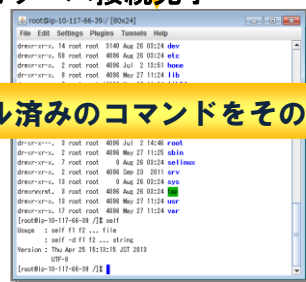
root@ip-10-117-66-39:/ [80x24]
File Edit Settings Plugins Tunnels Help
drwxr-xr-x. 14 root root 3140 Aug 26 03:24 dev
drwxr-xr-x. 58 root root 4096 Aug 26 03:24 etc
drwxr-xr-x. 2 root root 4096 Aug 26 03:24 home
drwxr-xr-x. 8 root root 4096 May 27 11:24 lib

ル済みのコマンドをその

dr-xr-xr-x. 3 root root 4096 Jul 2 14:46 root
dr-xr-xr-x. 2 root root 4096 May 27 11:25 sbin
drwxr-xr-x. 7 root root 0 Aug 26 03:24 selinux
drwxr-xr-x. 2 root root 4096 Sep 23 2011 srv
drwxr-xr-x. 13 root root 0 Aug 26 03:24 sys
drwxrwxrwt. 3 root root 4096 Aug 26 03:24 tmp
drwxr-xr-x. 13 root root 4096 May 27 11:24 usr
drwxr-xr-x. 17 root root 4096 May 27 11:24 var
[root@ip-10-117-66-39 /]# self
Usage : self f1 f2 ... file
: self -d f1 f2 ... string
Version : Thu Apr 25 15:15:15 JST 2013
UTF-8
[root@ip-10-117-66-39 /]#